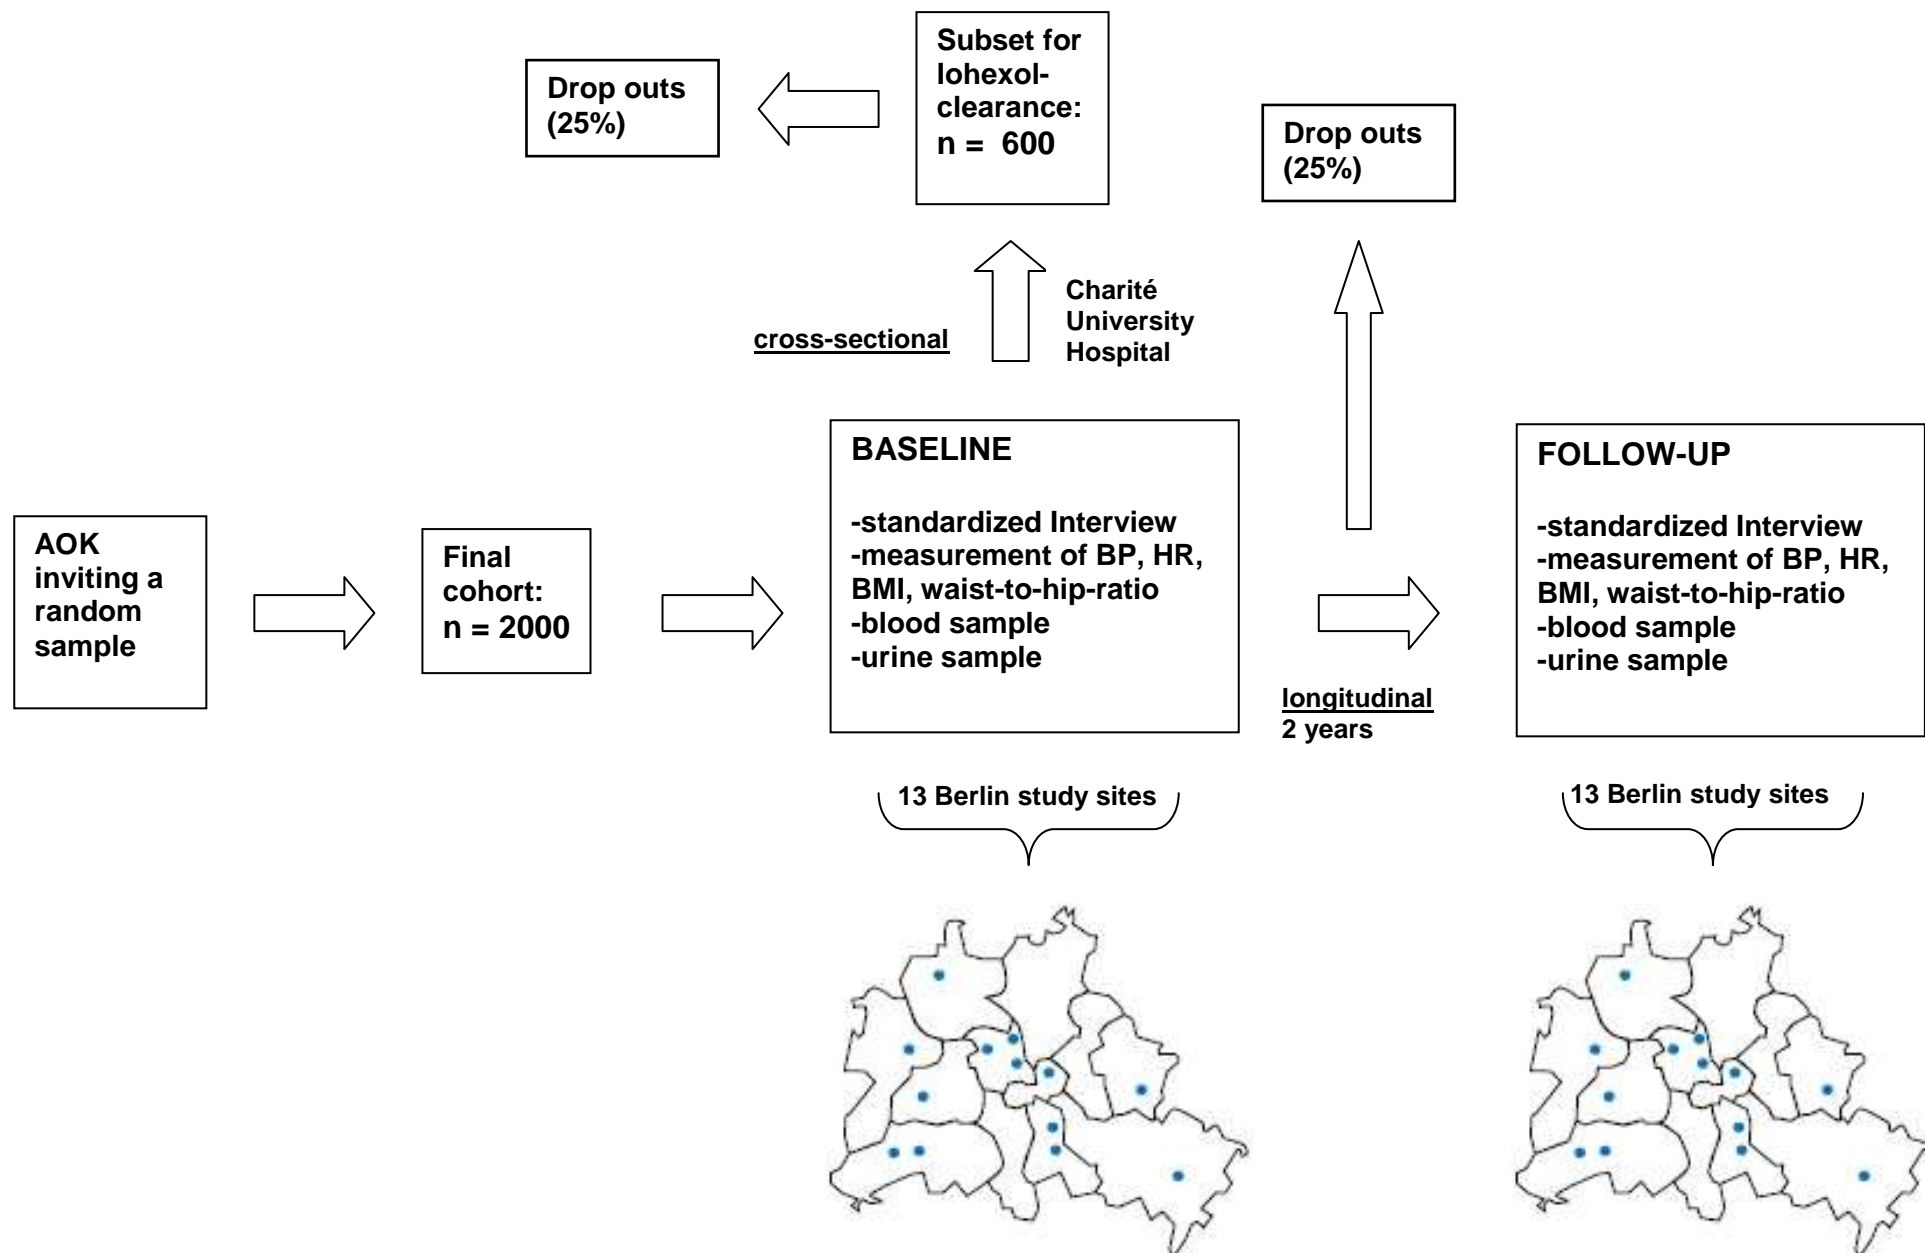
Drop outs (25%)

Subset for Iohexol-clearance:
n = 600

Drop outs (25%)

cross-sectional

Charité University Hospital

AOK inviting a random sample

Final cohort:
n = 2000

BASELINE

-standardized Interview
-measurement of BP, HR, BMI, waist-to-hip-ratio
-blood sample
-urine sample

longitudinal
2 years

FOLLOW-UP

-standardized Interview
-measurement of BP, HR, BMI, waist-to-hip-ratio
-blood sample
-urine sample

13 Berlin study sites

13 Berlin study sites